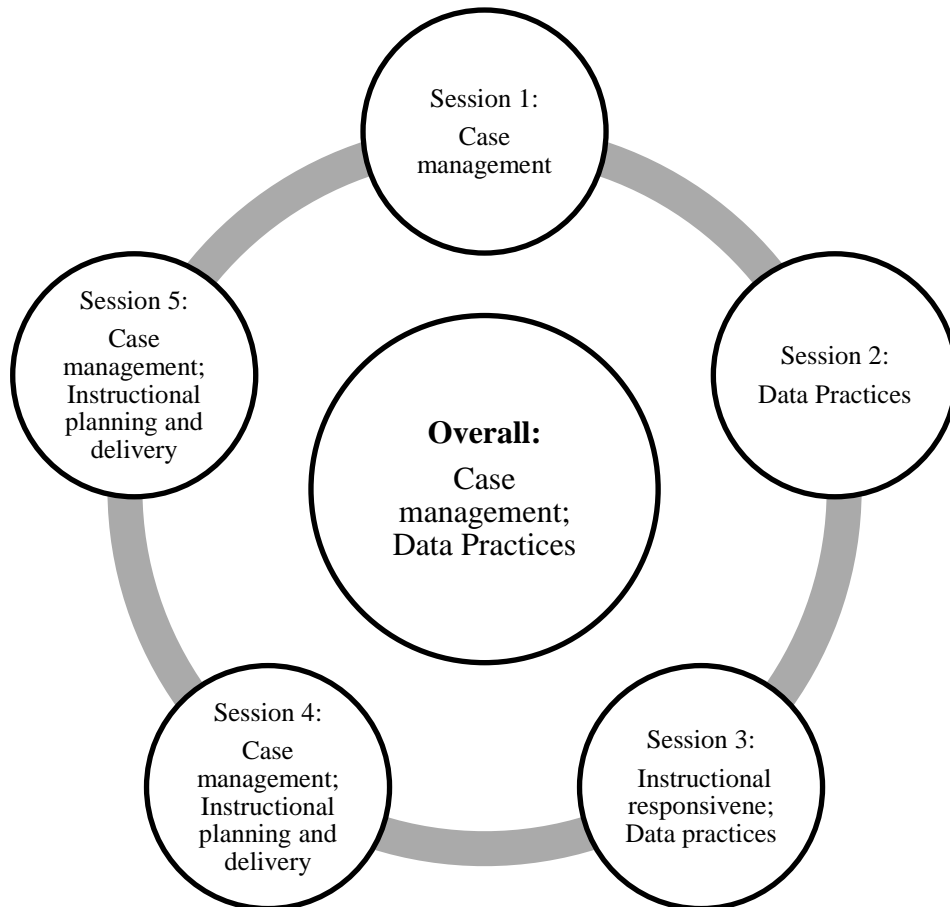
Session 1:
Case management

Session 2:
Data Practices

Session 3:
Instructional responsivene; Data practices

Session 4:
Case management; Instructional planning and delivery

Session 5:
Case management; Instructional planning and delivery

**Overall:**
Case management; Data Practices